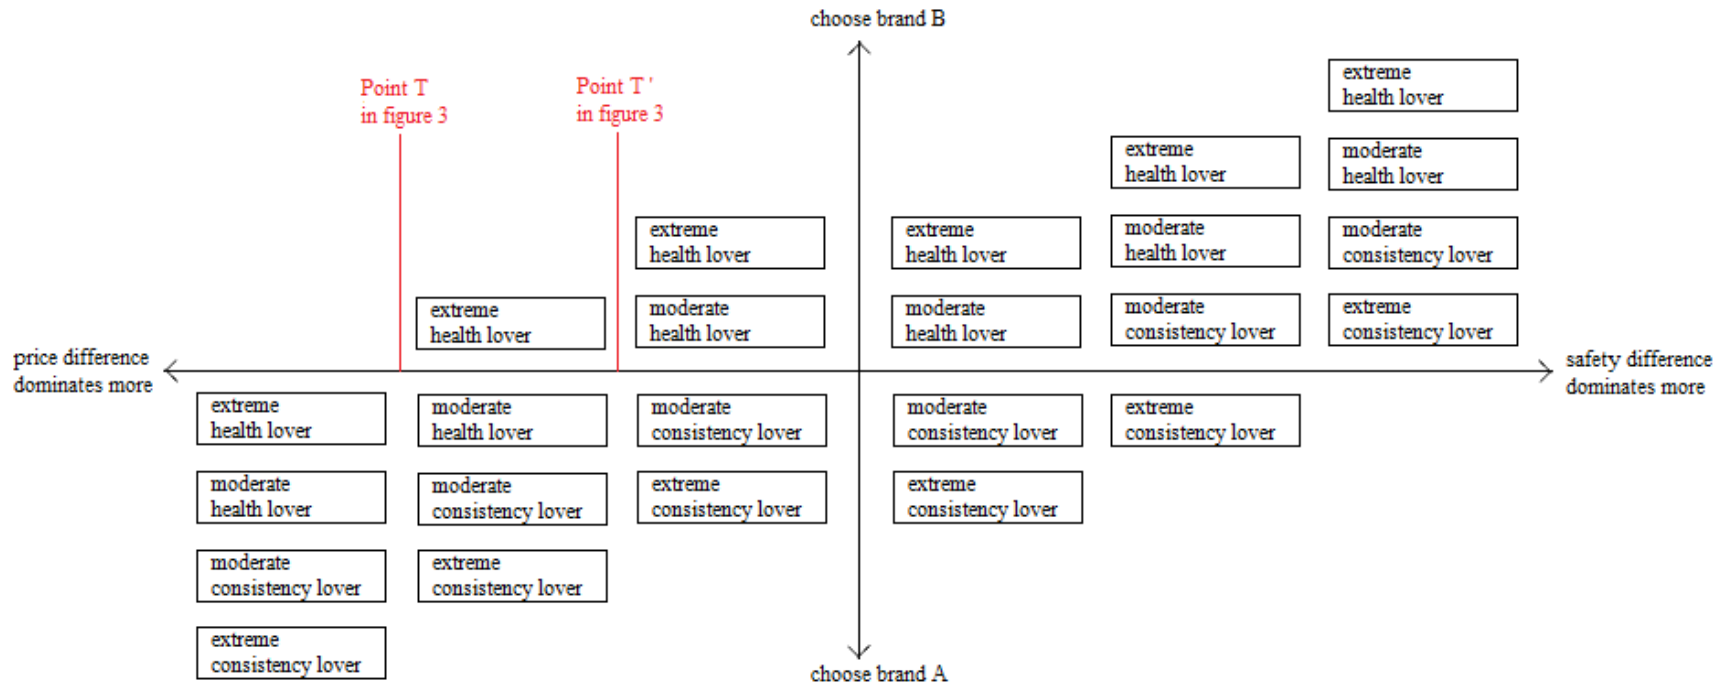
choose brand B

Point T
in figure 3

Point T'
in figure 3

extreme
health lover

extreme
health lover

moderate
health lover

extreme
health lover

moderate
health lover

extreme
health lover

moderate
health lover

moderate
consistency lover

extreme
health lover

moderate
health lover

moderate
consistency lover

extreme
consistency lover

price difference
dominates more

safety difference
dominates more

extreme
health lover

moderate
health lover

moderate
consistency lover

moderate
consistency lover

extreme
consistency lover

moderate
health lover

moderate
consistency lover

moderate
consistency lover

extreme
consistency lover

extreme
consistency lover

extreme
consistency lover

moderate
consistency lover

extreme
consistency lover

choose brand A